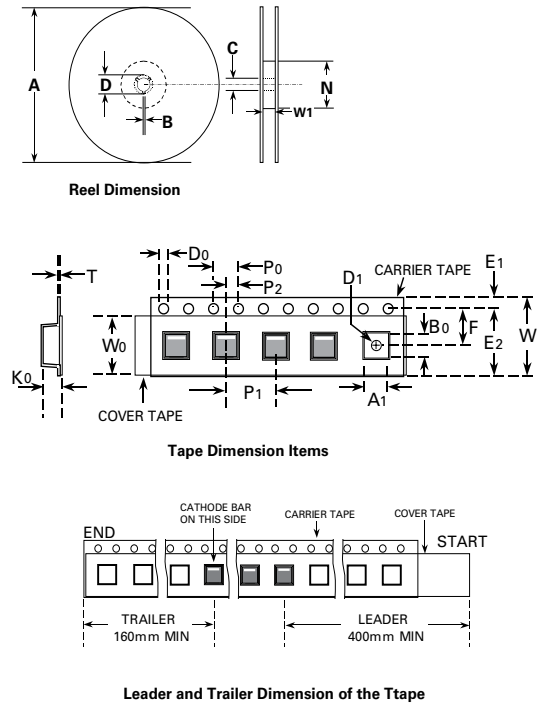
A
C
D
N
B
W1

Reel Dimension

T
D0
P0
P2
CARRIER TAPE
E1
D1
B0
F
W
W0
E2
K0
P1
A1
COVER TAPE

Tape Dimension Items

CATHODE BAR ON THIS SIDE
CARRIER TAPE
COVER TAPE
END
START
TRAILER
160mm MIN
LEADER
400mm MIN

Leader and Trailer Dimension of the Ttape